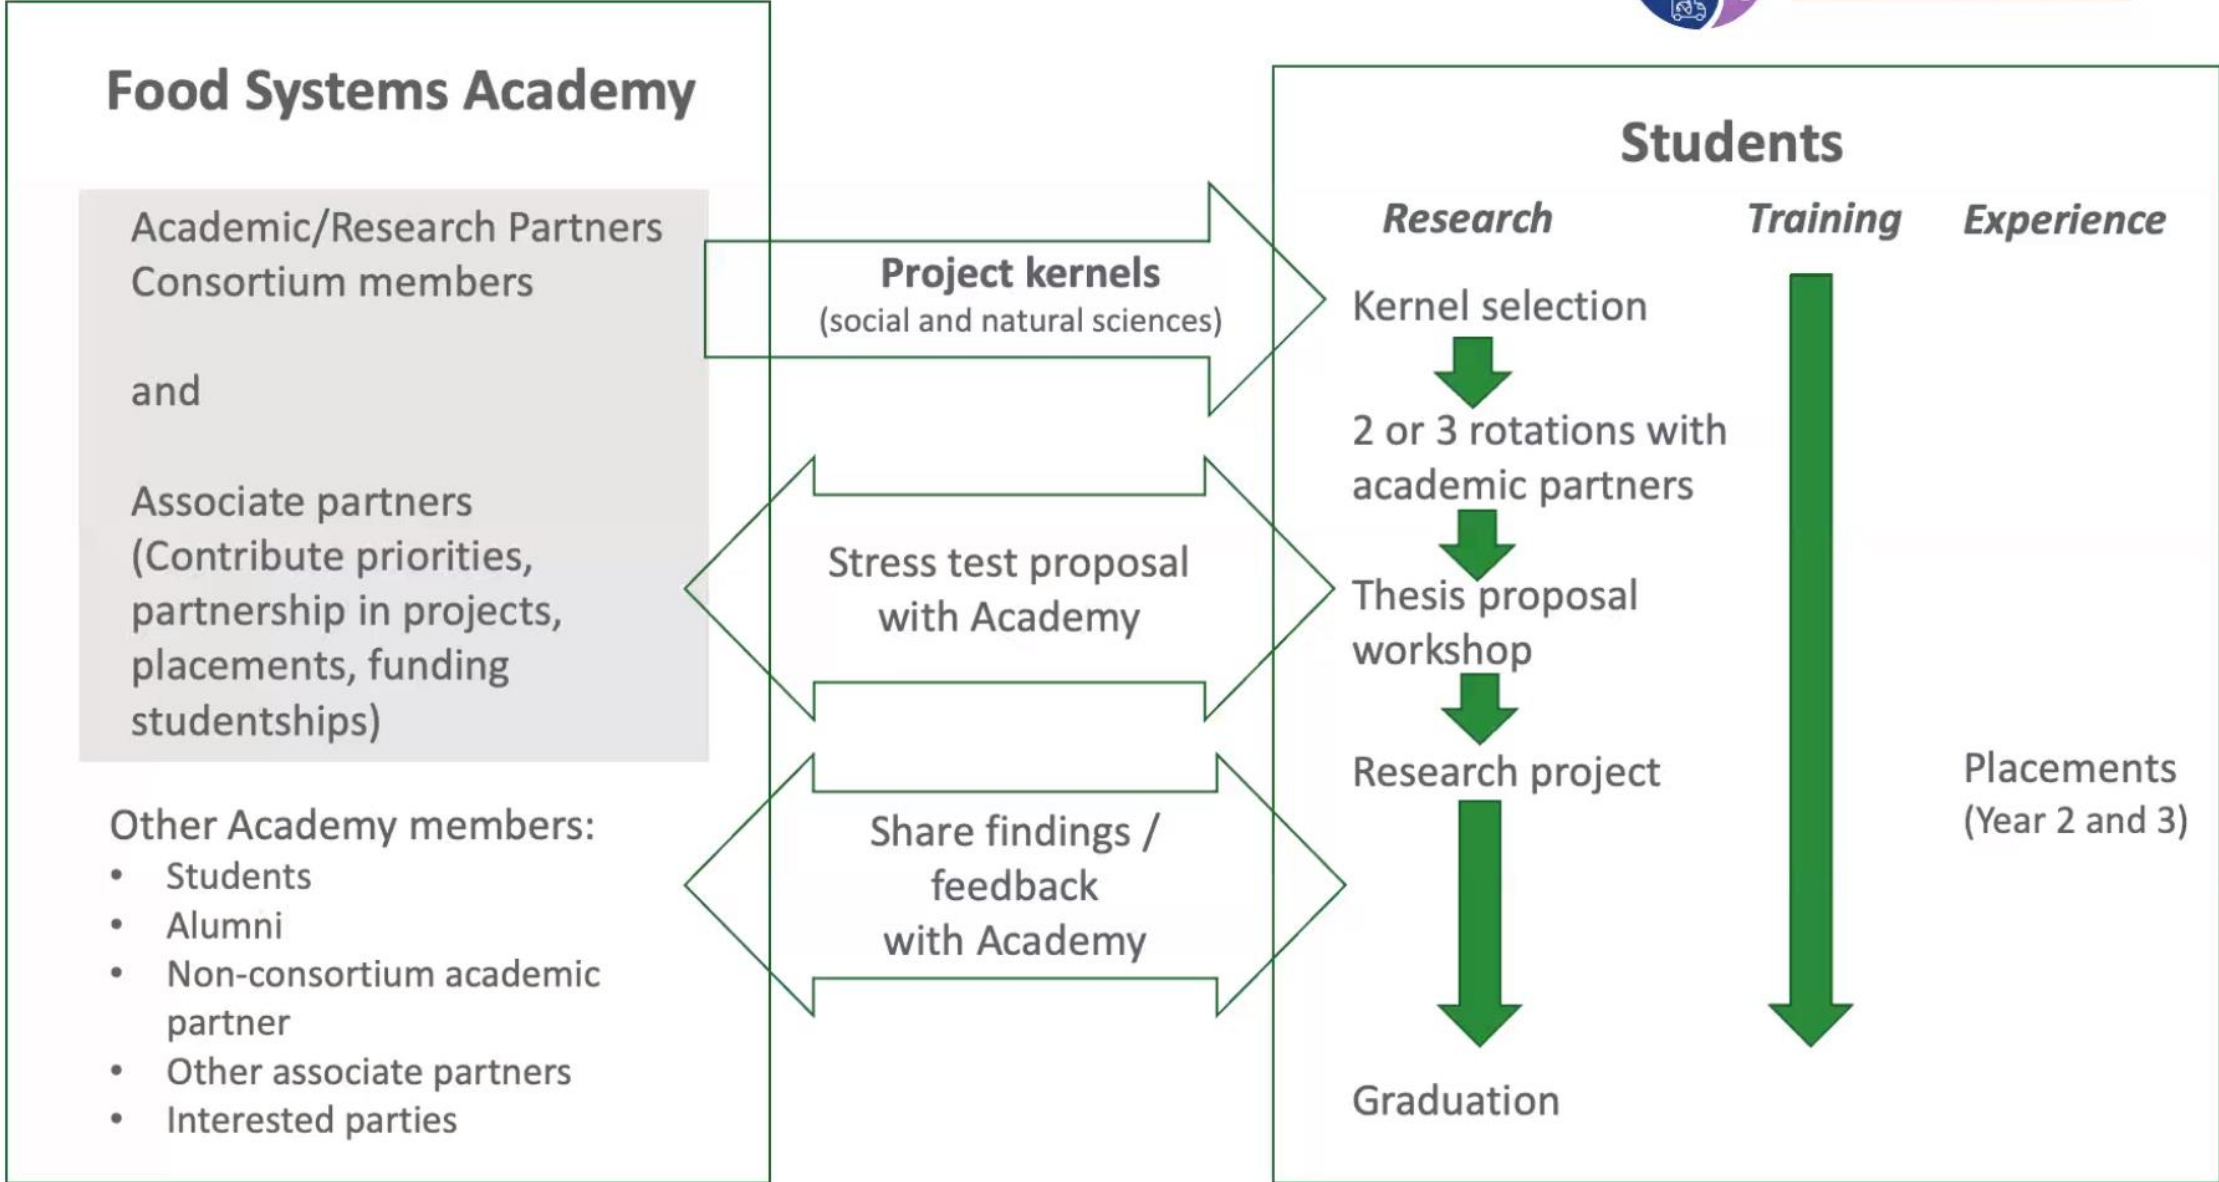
Food Systems Academy

Academic/Research Partners
Consortium members

and

Associate partners (Contribute priorities, partnership in projects, placements, funding studentships)

Other Academy members:
- Students
- Alumni
- Non-consortium academic partner
- Other associate partners
- Interested parties

Project kernels
(social and natural sciences)

Stress test proposal with Academy

Share findings / feedback with Academy

Students

Research

Training

Experience

Kernel selection

2 or 3 rotations with academic partners

Thesis proposal workshop

Research project

Graduation

Placements
(Year 2 and 3)